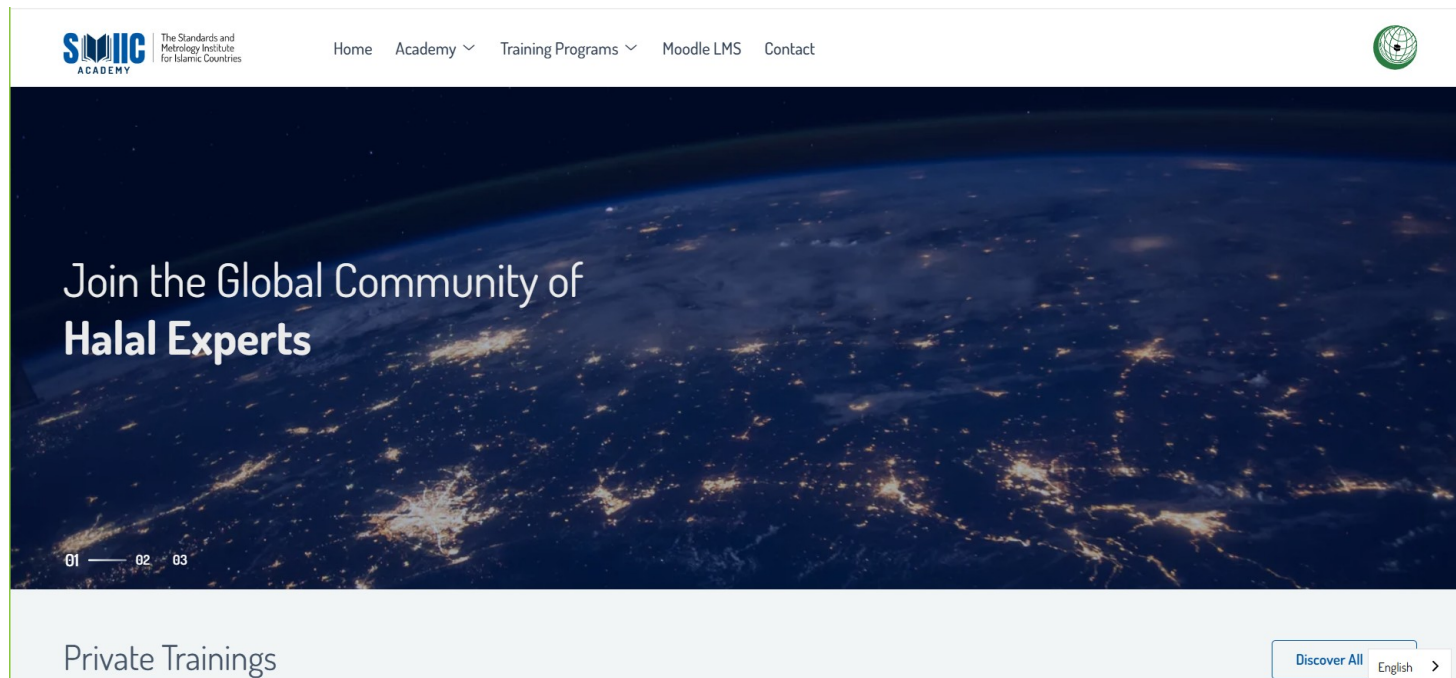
SMIIC ACADEMY The Standards and Metrology Institute for Islamic Countries

Home Academy Training Programs Moodle LMS Contact

Join the Global Community of
**Halal Experts**

01 02 03

Private Trainings

Discover All

English